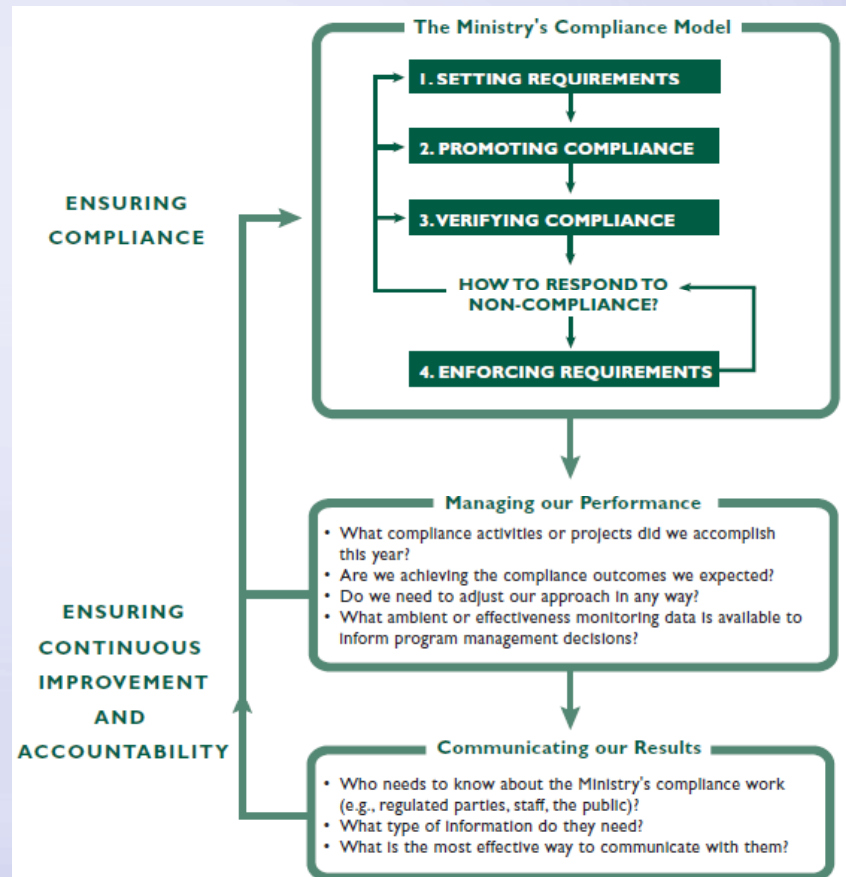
The Ministry's Compliance Model

1. SETTING REQUIREMENTS

2. PROMOTING COMPLIANCE

3. VERIFYING COMPLIANCE

HOW TO RESPOND TO NON-COMPLIANCE?

4. ENFORCING REQUIREMENTS

ENSURING COMPLIANCE

Managing our Performance

• What compliance activities or projects did we accomplish this year?
• Are we achieving the compliance outcomes we expected?
• Do we need to adjust our approach in any way?
• What ambient or effectiveness monitoring data is available to inform program management decisions?

ENSURING CONTINUOUS IMPROVEMENT AND ACCOUNTABILITY

Communicating our Results

• Who needs to know about the Ministry's compliance work (e.g., regulated parties, staff, the public)?
• What type of information do they need?
• What is the most effective way to communicate with them?